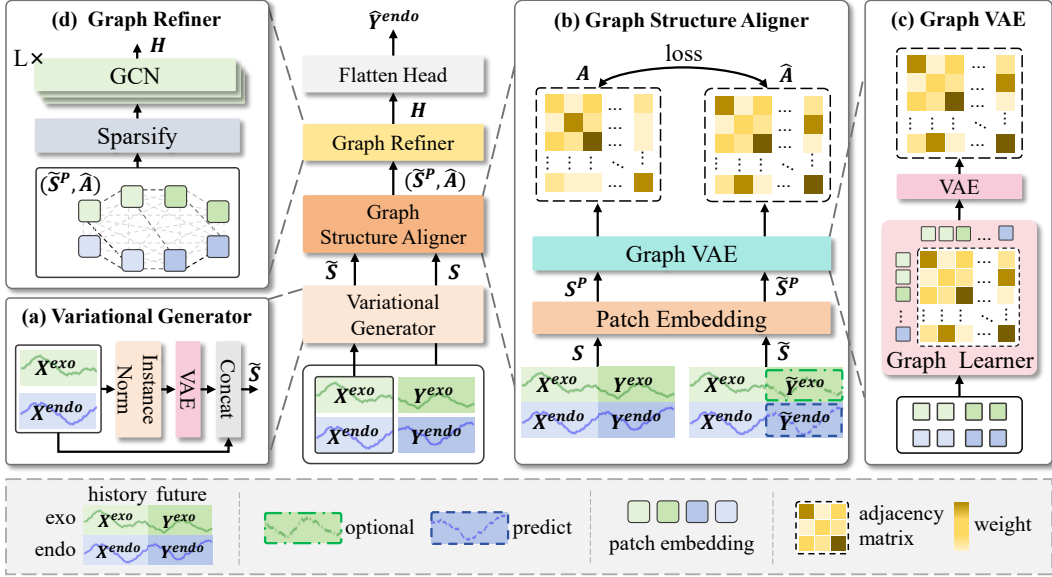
(d) Graph Refiner

L ×

$H$

GCN

Sparsify

$(\widetilde{S}^P, \widehat{A})$

(a) Variational Generator

$X^{exo}$

$X^{endo}$

Instance Norm

VAE

Concat

$\widetilde{S}$

$\widehat{Y}^{endo}$

Flatten Head

$H$

Graph Refiner

$(\widetilde{S}^P, \widehat{A})$

Graph Structure Aligner

$\widetilde{S}$

$S$

Variational Generator

$X^{exo}$

$Y^{exo}$

$X^{endo}$

$Y^{endo}$

(b) Graph Structure Aligner

loss

$A$

$\widehat{A}$

Graph VAE

$S^P$

$\widetilde{S}^P$

Patch Embedding

$S$

$\widetilde{S}$

$X^{exo}$

$Y^{exo}$

$X^{endo}$

$Y^{endo}$

$X^{exo}$

$\widetilde{Y}^{exo}$

$X^{endo}$

$\widetilde{Y}^{endo}$

(c) Graph VAE

VAE

Graph Learner

history future

exo $X^{exo}$ $Y^{exo}$

endo $X^{endo}$ $Y^{endo}$

optional

predict

patch embedding

adjacency matrix

weight